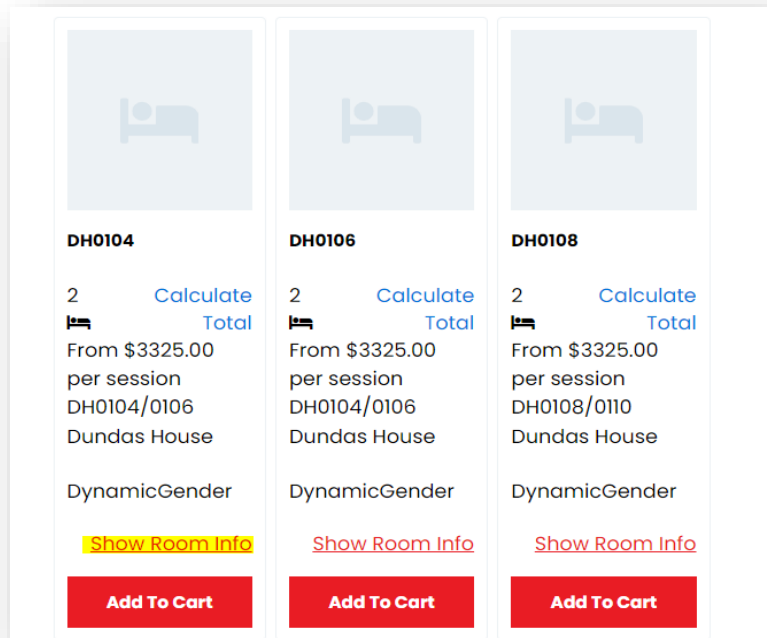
DH0104

2 Calculate Total

From $3325.00 per session DH0104/0106 Dundas House

DynamicGender

Show Room Info

Add To Cart

DH0106

2 Calculate Total

From $3325.00 per session DH0104/0106 Dundas House

DynamicGender

Show Room Info

Add To Cart

DH0108

2 Calculate Total

From $3325.00 per session DH0108/0110 Dundas House

DynamicGender

Show Room Info

Add To Cart